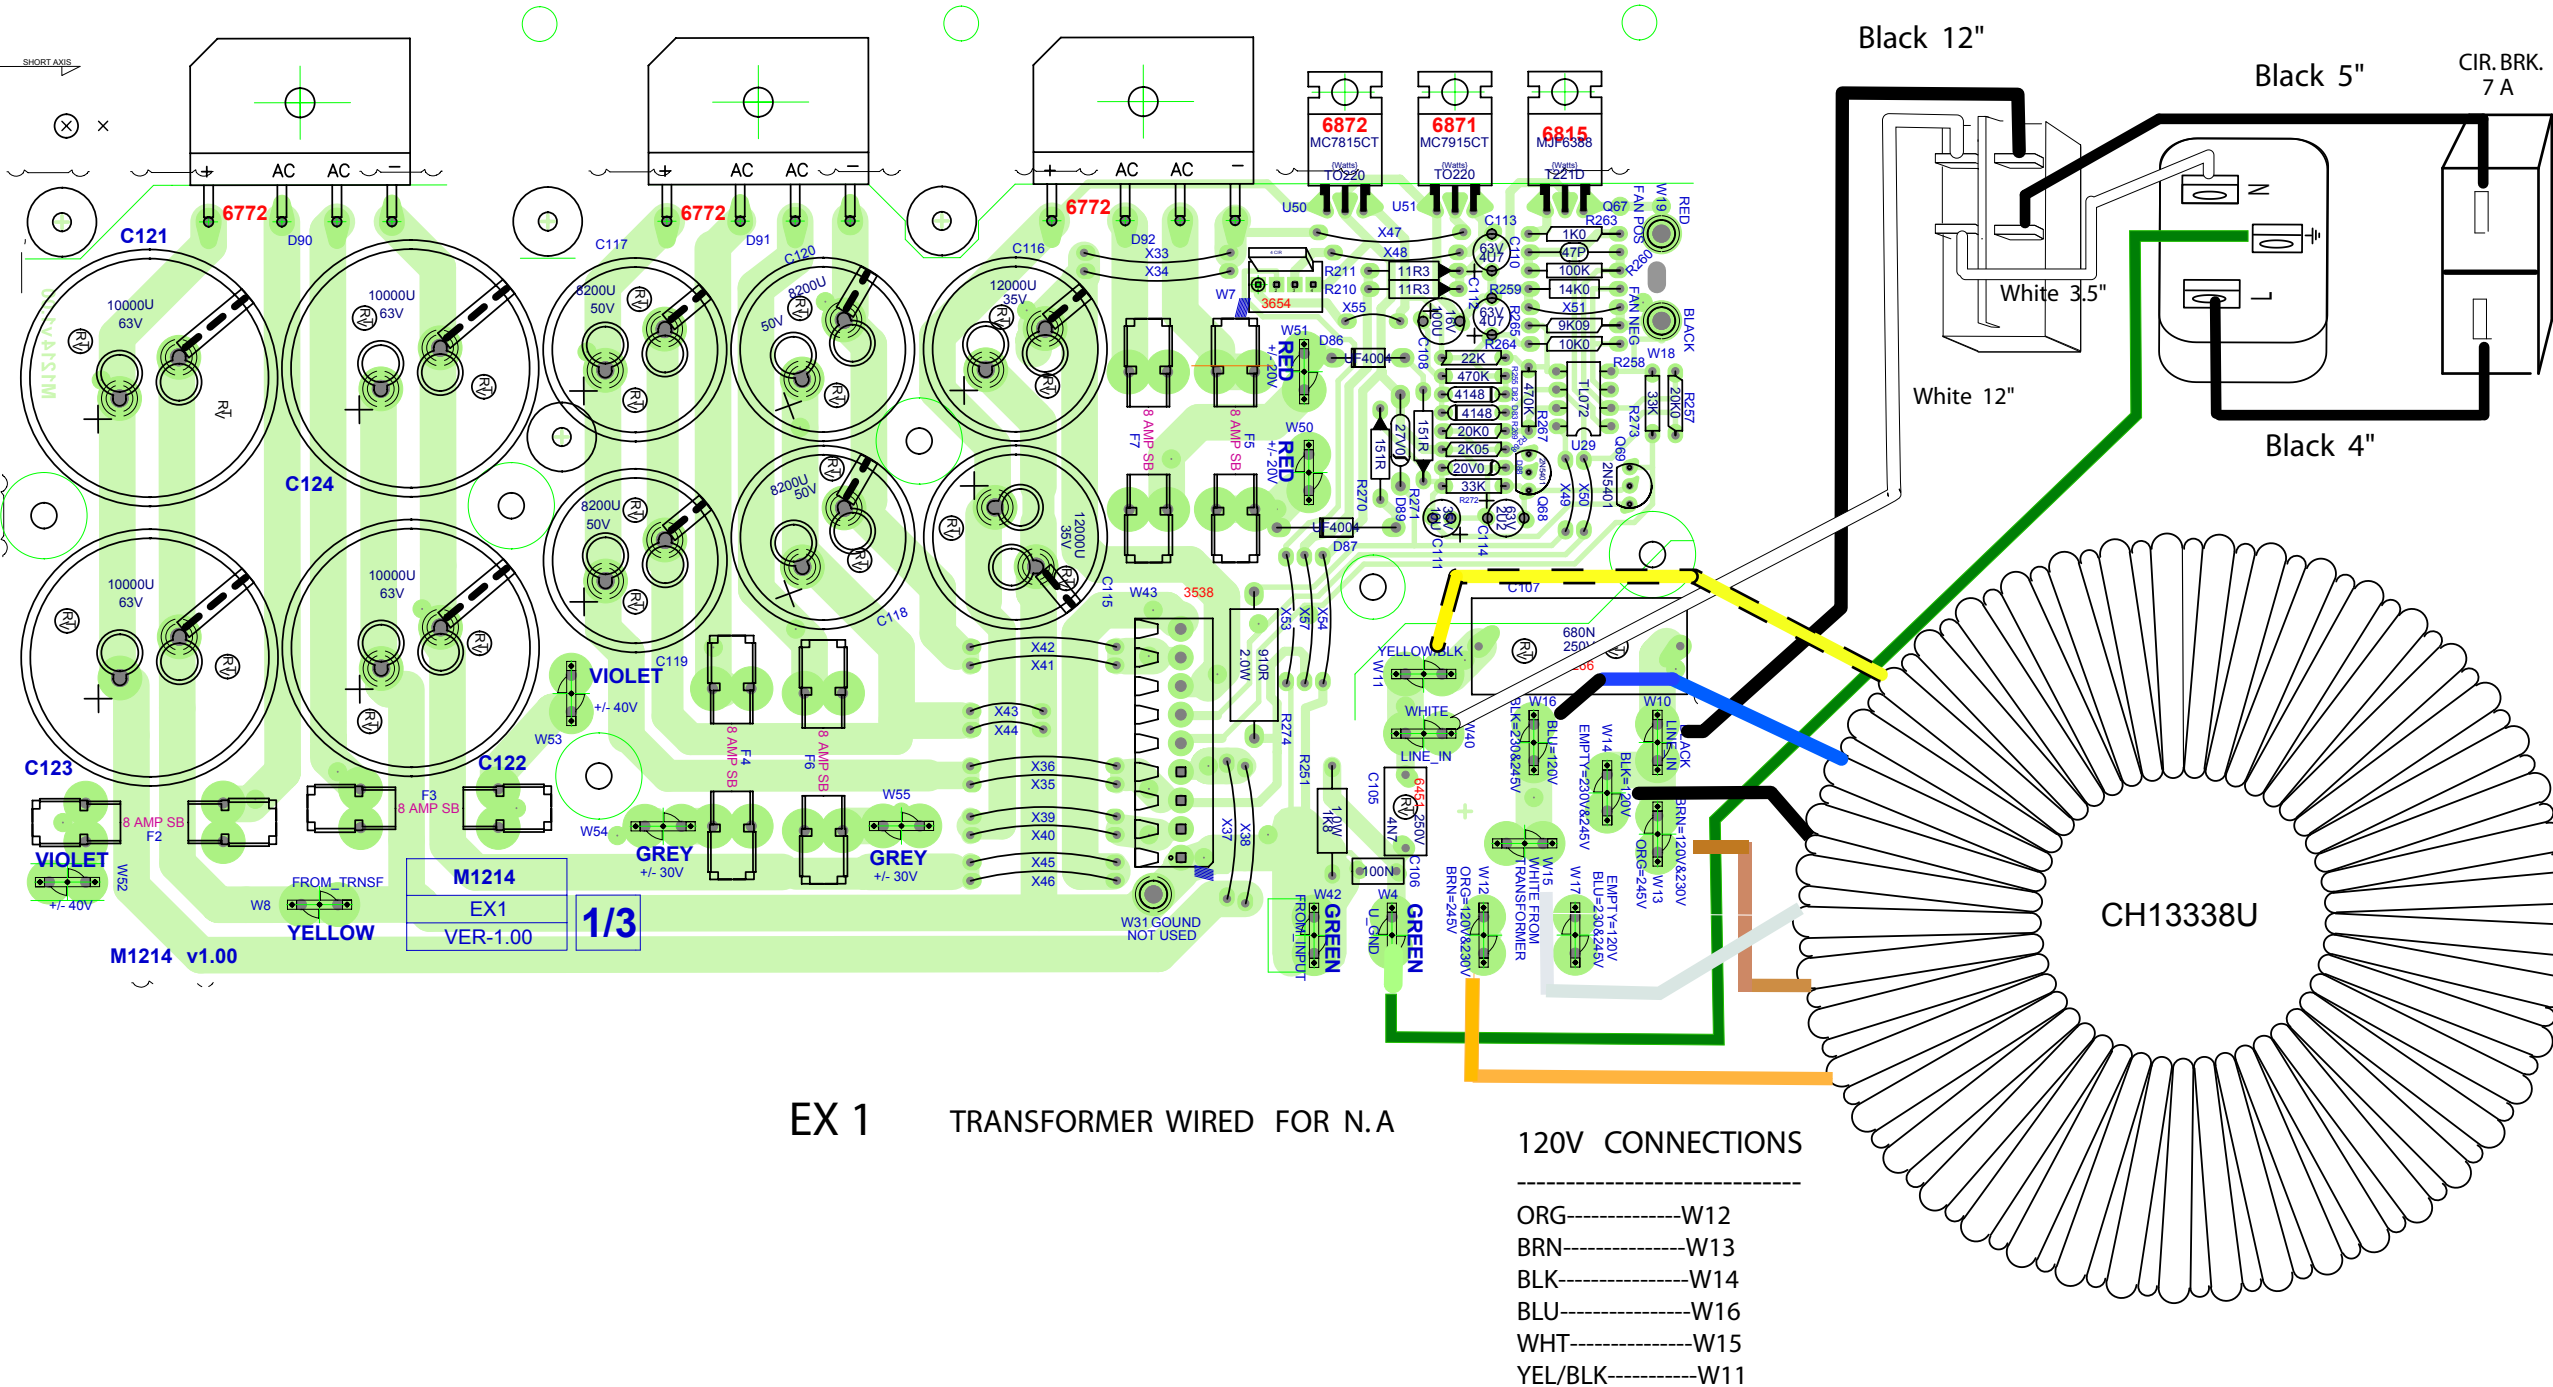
SHORT AXIS

Black 12"

Black 5"

CIR. BRK. 7 A

AC AC
AC AC
AC AC

6772
6772
6772

6872 MC7815CT TO220
6871 MC7915CT TO220
6815 MJF6388 T221D

C121 D90
C117 D91 C120
C116 D92 X33 X34

10000U 63V
10000U 63V
8200U 50V
8200U 50V
12000U 35V
8200U 50V
8200U 50V
12000U 35V
10000U 63V
10000U 63V

C124
C118
C119
C123
C122

U50 U51 Q67 R263 C113 X47 X48 1K0 47P 100K 14K0 R211 R210 11R3 11R3 R259 W7 3654 X55 W51 RED +/- 20V D86 UF4004 C108 22K 470K 4148 4148 20K0 2K05 20V0 33K R264 X51 9K09 10K0 R258 W18 TL072 R273 33K R257 20K0 U29 Q69 2N5401 Q68 X49 X50 R270 R271 D89 C111 C114 UF4004 D87 W50 RED +/- 20V 151R 270U 151R

FAN POS W19 RED
FAN NEG BLACK

White 3.5"
White 12"
Black 4"

8 AMP SB F7
8 AMP SB F5

W43 3538 X53 X57 X54 910R 2.0W R274 C115
X42 X41 X43 X44 X36 X35 X39 X40 X45 X46 X37 X38
C107 680N 250V
YELLOW/BLK W11
WHITE LINE_IN W40
W16 BLK=230&245V BLU=120V
W14 EMPTY=230V&245V BLK=120V
W10 LINE_IN BLACK
BRN=120V&230V W13 ORG=245V
R251 1R0 C105 4N7 6451 250V C106 100N
W42 FROM_INPUT GREEN
W4 U_GND GREEN
W12 ORG=120V&230V BRN=245V
W15 WHITE FROM TRANSFORMER
W17 EMPTY=120V BLU=230&245V

VIOLET +/- 40V W53
8 AMP SB F4
8 AMP SB F6
W55 GREY +/- 30V
W54 GREY +/- 30V
8 AMP SB F2
F3 8 AMP SB
VIOLET +/- 40V W52
FROM_TRNSF W8 YELLOW
M1214 EX1 VER-1.00
1/3
W31 GOUND NOT USED
M1214 v1.00

CH13338U

EX 1 TRANSFORMER WIRED FOR N.A

120V CONNECTIONS
------------------------------
ORG-------------W12
BRN--------------W13
BLK---------------W14
BLU---------------W16
WHT--------------W15
YEL/BLK----------W11